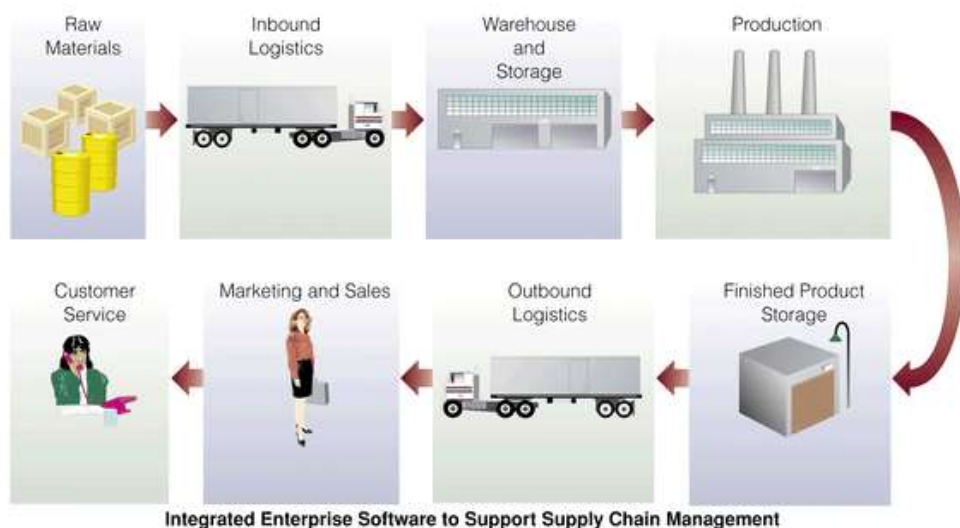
Raw Materials

Inbound Logistics

Warehouse and Storage

Production

Customer Service

Marketing and Sales

Outbound Logistics

Finished Product Storage

Integrated Enterprise Software to Support Supply Chain Management